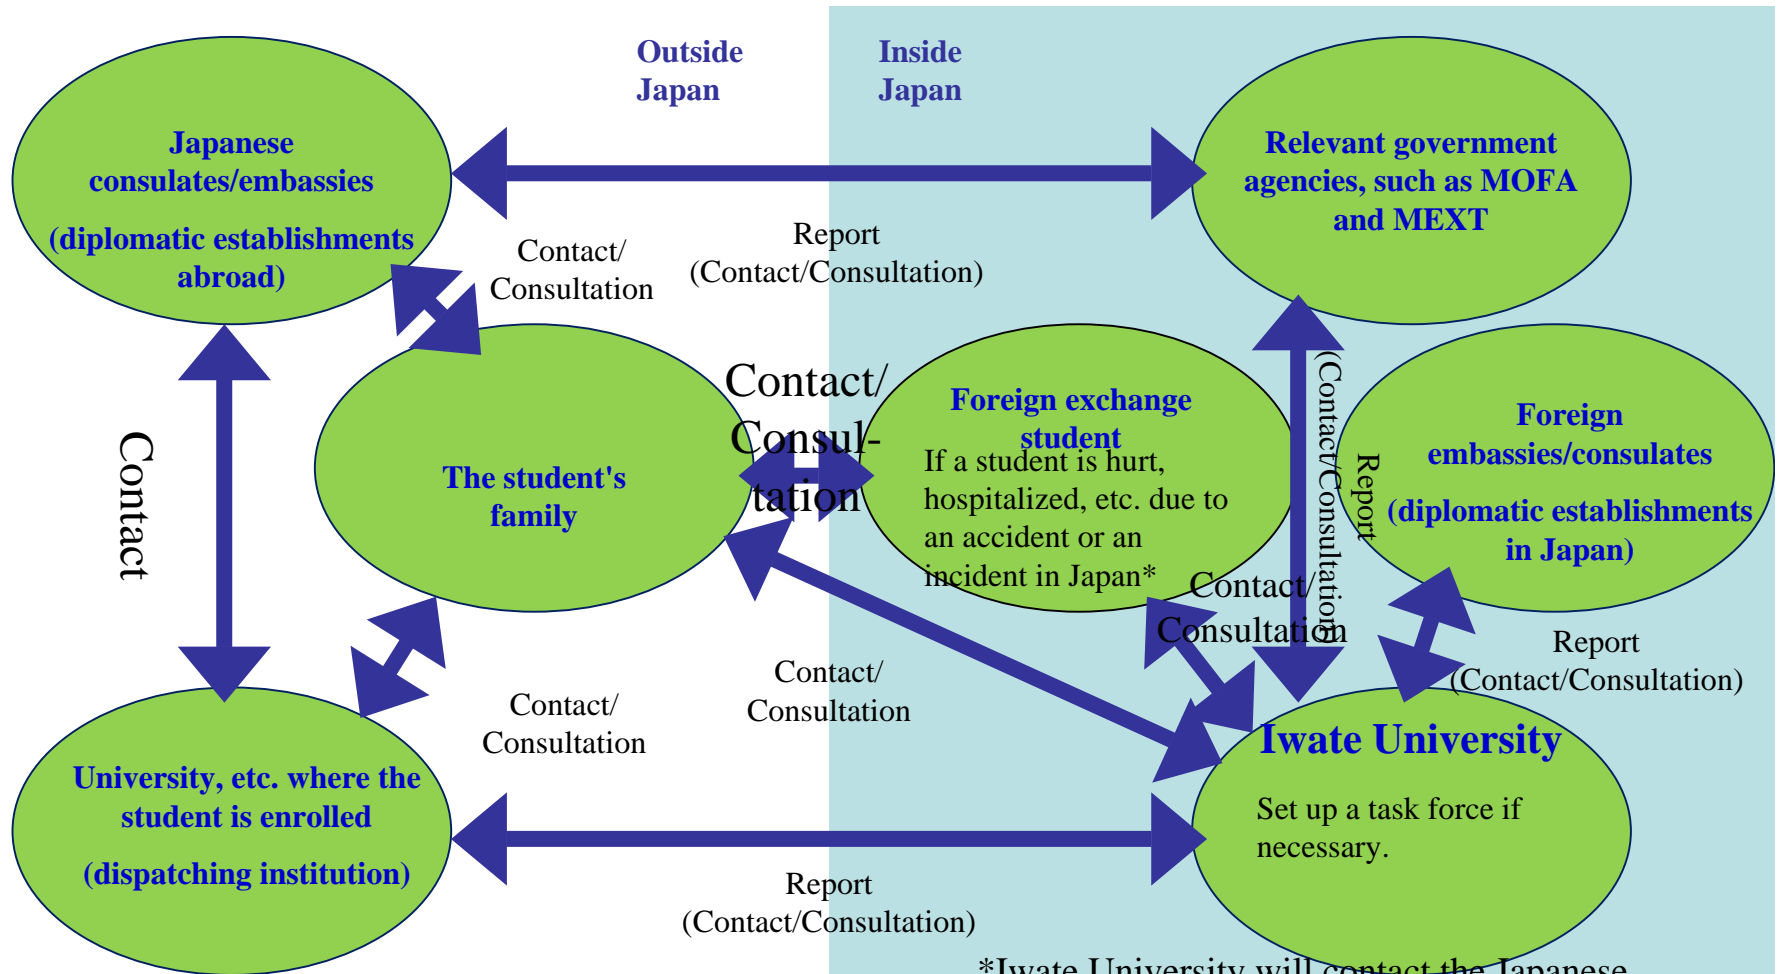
Outside Japan

Inside Japan

Japanese consulates/embassies

(diplomatic establishments abroad)

Relevant government agencies, such as MOFA and MEXT

Contact/ Consultation

Report (Contact/Consultation)

Contact

The student's family

Contact/ Consul-tation

Foreign exchange student

If a student is hurt, hospitalized, etc. due to an accident or an incident in Japan*

Report (Contact/Consultation)

Foreign embassies/consulates

(diplomatic establishments in Japan)

Contact/ Consultation

Report (Contact/Consultation)

Contact/ Consultation

Contact/ Consultation

University, etc. where the student is enrolled

(dispatching institution)

Iwate University

Set up a task force if necessary.

Report (Contact/Consultation)

*Iwate University will contact the Japanese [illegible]